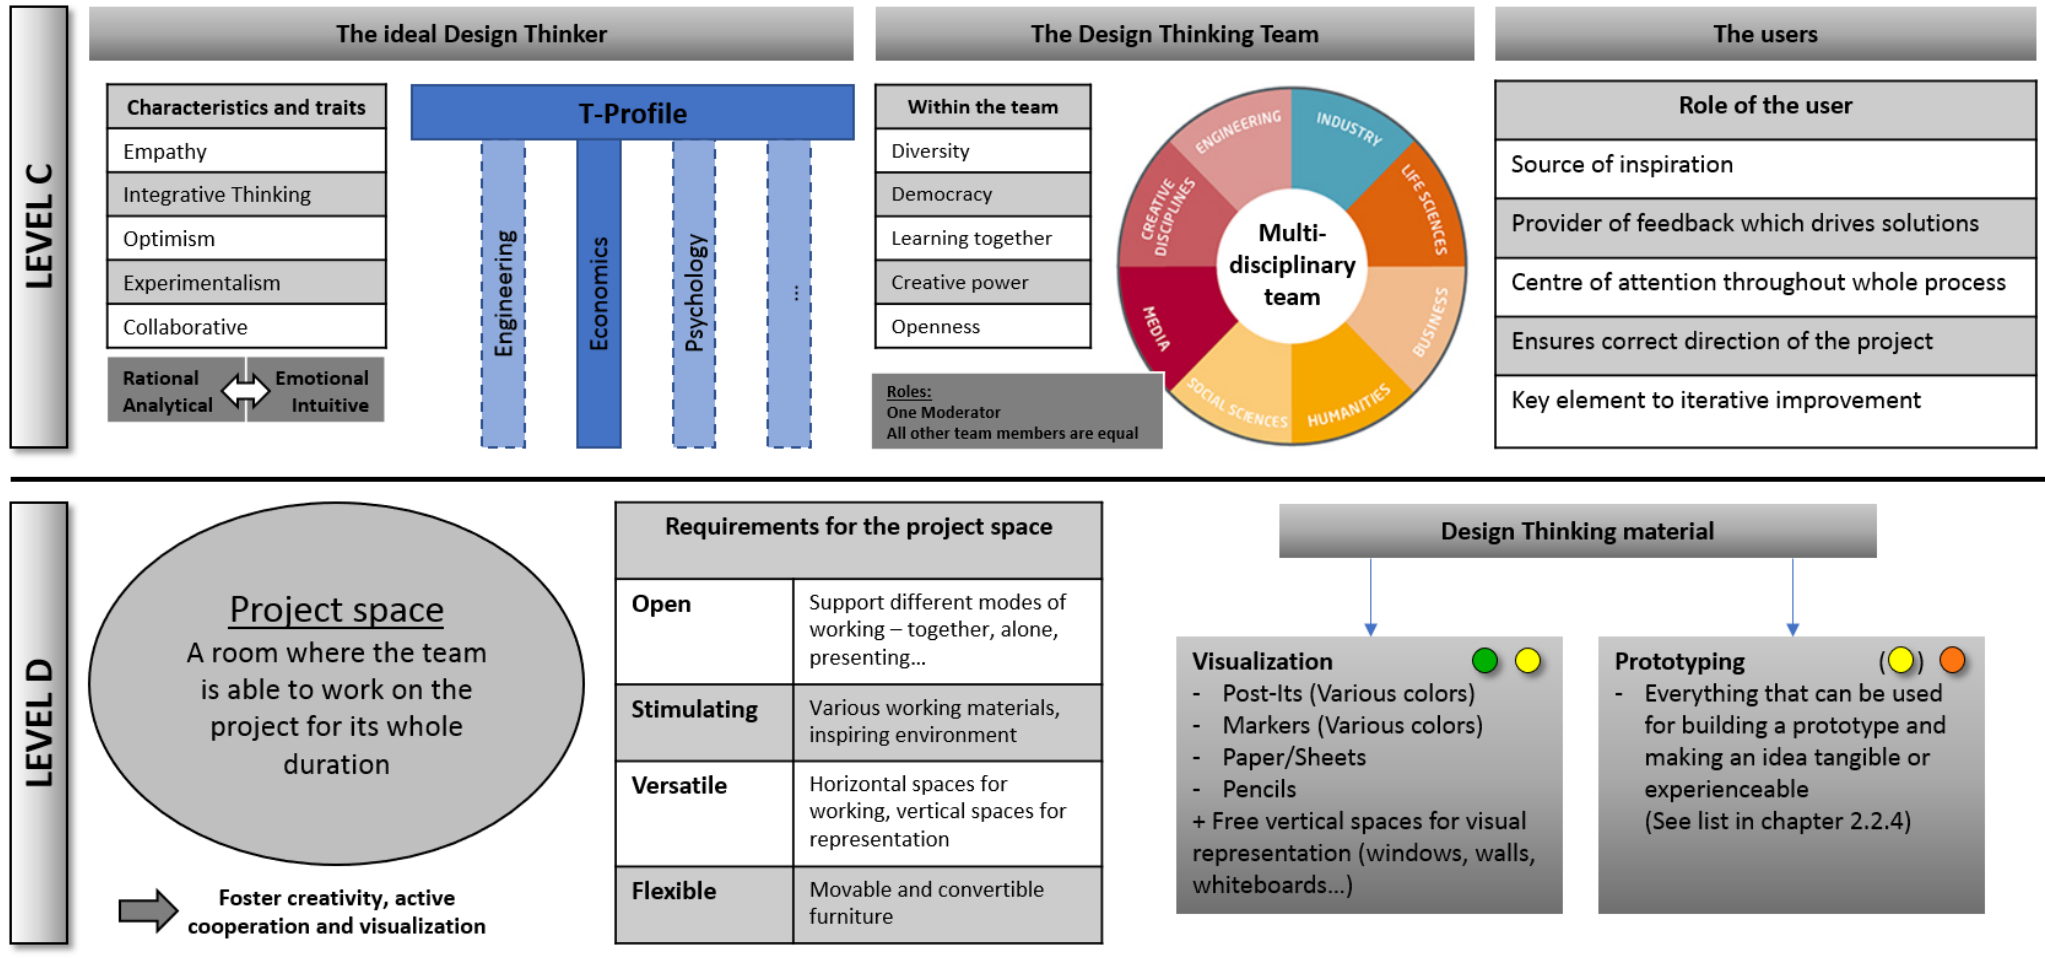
LEVEL C

The ideal Design Thinker

| Characteristics and traits |
|---|
| Empathy |
| Integrative Thinking |
| Optimism |
| Experimentalism |
| Collaborative |

Rational Analytical ⇔ Emotional Intuitive

T-Profile

Engineering
Economics
Psychology
...

The Design Thinking Team

| Within the team |
|---|
| Diversity |
| Democracy |
| Learning together |
| Creative power |
| Openness |

Roles:
One Moderator
All other team members are equal

ENGINEERING
INDUSTRY
LIFE SCIENCES
BUSINESS
HUMANITIES
SOCIAL SCIENCES
MEDIA
CREATIVE DISCIPLINES

Multi-disciplinary team

The users

| Role of the user |
|---|
| Source of inspiration |
| Provider of feedback which drives solutions |
| Centre of attention throughout whole process |
| Ensures correct direction of the project |
| Key element to iterative improvement |

LEVEL D

Project space
A room where the team is able to work on the project for its whole duration

Foster creativity, active cooperation and visualization

| Requirements for the project space | |
|---|---|
| Open | Support different modes of working – together, alone, presenting… |
| Stimulating | Various working materials, inspiring environment |
| Versatile | Horizontal spaces for working, vertical spaces for representation |
| Flexible | Movable and convertible furniture |

Design Thinking material

Visualization
- Post-Its (Various colors)
- Markers (Various colors)
- Paper/Sheets
- Pencils
+ Free vertical spaces for visual representation (windows, walls, whiteboards…)

Prototyping ( )
- Everything that can be used for building a prototype and making an idea tangible or experienceable
(See list in chapter 2.2.4)